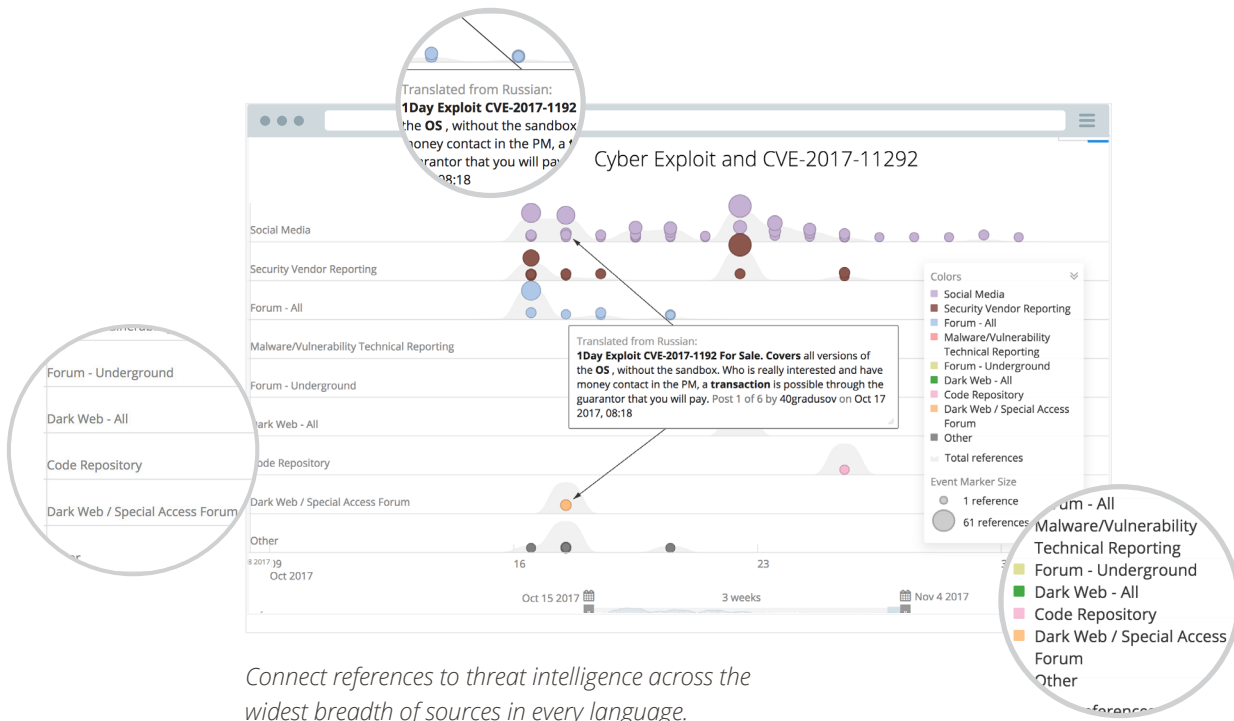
Translated from Russian:
1Day Exploit CVE-2017-1192
the OS , without the sandbox
money contact in the PM, a t
guarantor that you will pay
08:18

Cyber Exploit and CVE-2017-11292

Social Media
Security Vendor Reporting
Forum - All
Malware/Vulnerability Technical Reporting
Forum - Underground
Dark Web - All
Code Repository
Dark Web / Special Access Forum
Other

Translated from Russian:
**1Day Exploit CVE-2017-1192 For Sale. Covers** all versions of the **OS** , without the sandbox. Who is really interested and have money contact in the PM, a **transaction** is possible through the guarantor that you will pay. Post 1 of 6 by 40gradusov on Oct 17 2017, 08:18

Colors
Social Media
Security Vendor Reporting
Forum - All
Malware/Vulnerability Technical Reporting
Forum - Underground
Dark Web - All
Code Repository
Dark Web / Special Access Forum
Other
Total references
Event Marker Size
1 reference
61 references

9
Oct 2017
16
23
Oct 15 2017
3 weeks
Nov 4 2017

Forum - Underground
Dark Web - All
Code Repository
Dark Web / Special Access Forum

rum - All
Malware/Vulnerability Technical Reporting
Forum - Underground
Dark Web - All
Code Repository
Dark Web / Special Access Forum
Other

*Connect references to threat intelligence across the widest breadth of sources in every language.*